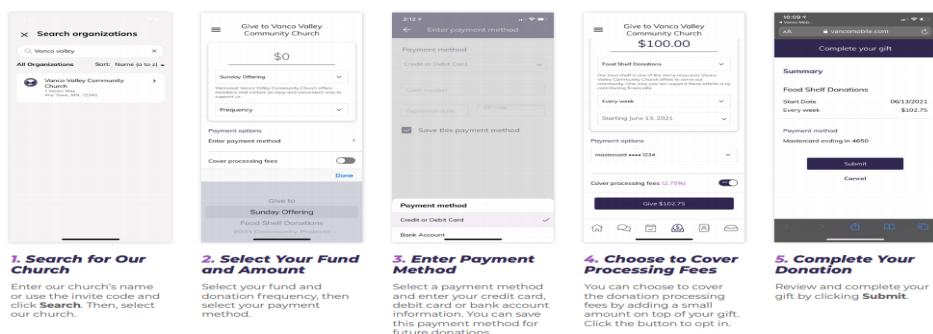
Search organizations

Vanco valley

All Organizations Sort: Name (a to z)

Vanco Valley Community Church
1 Vanco Way
Any Town, MN, 12345

Give to Vanco Valley Community Church

$0

Sunday Offering

Welcome! Vanco Valley Community Church offers members and visitors an easy and convenient way to support us.

Frequency

Payment options
Enter payment method

Cover processing fees

Done

Give to
Sunday Offering
Food Shelf Donations
2021 Community Projects

2:12
Enter payment method

Payment method

Credit or Debit Card

Card number

Expiration date ZIP code

Save this payment method

Payment method
Credit or Debit Card
Bank Account

Give to Vanco Valley Community Church

$100.00

Food Shelf Donations

Our food shelf is one of the many missions Vanco Valley Community Church offers to serve our community. One way you can support these efforts is by contributing financially.

Every week

Starting June 13, 2021

Payment options
mastercard •••• 1234

Cover processing fees (2.75%)

Give $102.75

10:09
vancomobile.com

Complete your gift

Summary

Food Shelf Donations

Start Date 06/13/2021
Every week $102.75

Payment method
Mastercard ending in 4650

Submit

Cancel

1. Search for Our Church
Enter our church's name or use the invite code and click **Search**. Then, select our church.

2. Select Your Fund and Amount
Select your fund and donation frequency, then select your payment method.

3. Enter Payment Method
Select a payment method and enter your credit card, debit card or bank account information. You can save this payment method for future donations.

4. Choose to Cover Processing Fees
You can choose to cover the donation processing fees by adding a small amount on top of your gift. Click the button to opt in.

5. Complete Your Donation
Review and complete your gift by clicking **Submit**.